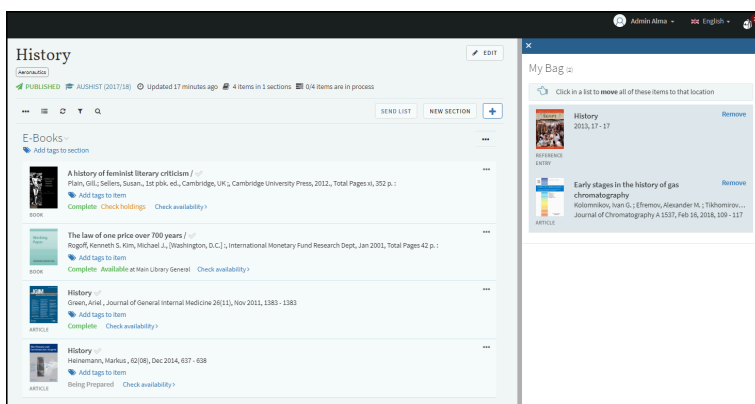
Admin Alma ▾ English ▾

History

EDIT

Aeronautics

PUBLISHED AUSHIST (2017/18) Updated 17 minutes ago 4 items in 1 sections 0/4 items are in process

SEND LIST NEW SECTION +

E-Books

Add tags to section

A history of feminist literary criticism /
Plain, Gill.; Sellers, Susan., 1st pbk. ed., Cambridge, UK :, Cambridge University Press, 2012., Total Pages xi, 352 p. :
Add tags to item
BOOK
Complete Check holdings Check availability >

The law of one price over 700 years /
Rogoff, Kenneth S. Kim, Michael J., [Washington, D.C.] :, International Monetary Fund Research Dept, Jan 2001, Total Pages 42 p. :
Add tags to item
BOOK
Complete Available at Main Library General Check availability >

History
Green, Ariel , Journal of General Internal Medicine 26(11), Nov 2011, 1383 - 1383
Add tags to item
ARTICLE
Complete Check availability >

History
Heinemann, Markus , 62(08), Dec 2014, 637 - 638
Add tags to item
ARTICLE
Being Prepared Check availability >

×

My Bag (2)

Click in a list to move all of these items to that location

History
2013, 17 - 17
REFERENCE ENTRY
Remove

Early stages in the history of gas chromatography
Kolomnikov, Ivan G. ; Efremov, Alexander M. ; Tikhomirov...
Journal of Chromatography A 1537, Feb 16, 2018, 109 - 117
ARTICLE
Remove